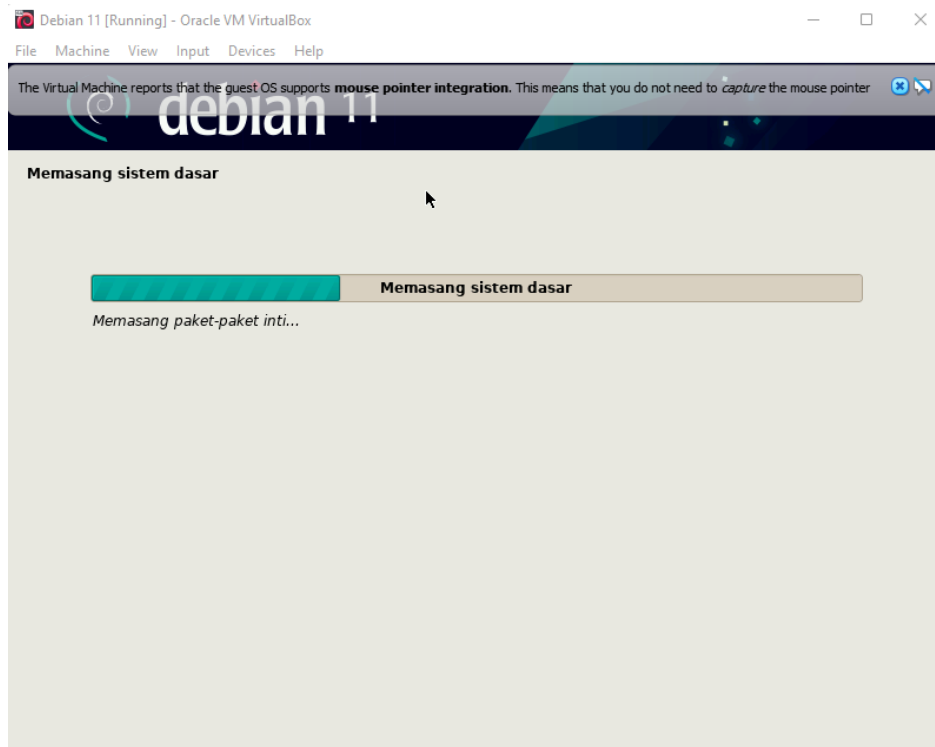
Debian 11 [Running] - Oracle VM VirtualBox

File Machine View Input Devices Help

The Virtual Machine reports that the guest OS supports **mouse pointer integration**. This means that you do not need to *capture* the mouse pointer

debian 11

Memasang sistem dasar

Memasang sistem dasar

Memasang paket-paket inti...